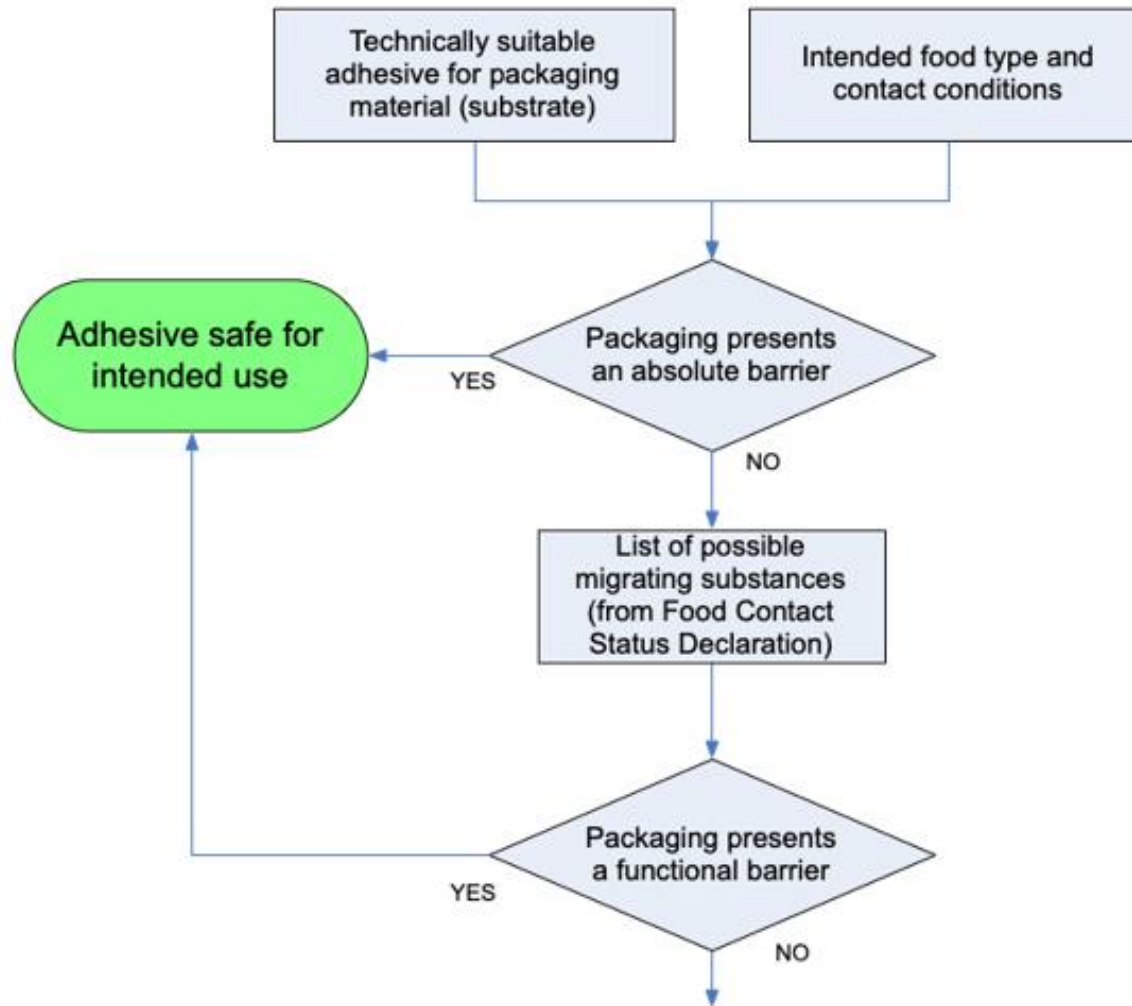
Technically suitable adhesive for packaging material (substrate)

Intended food type and contact conditions

Adhesive safe for intended use

YES

Packaging presents an absolute barrier

NO

List of possible migrating substances (from Food Contact Status Declaration)

YES

Packaging presents a functional barrier

NO